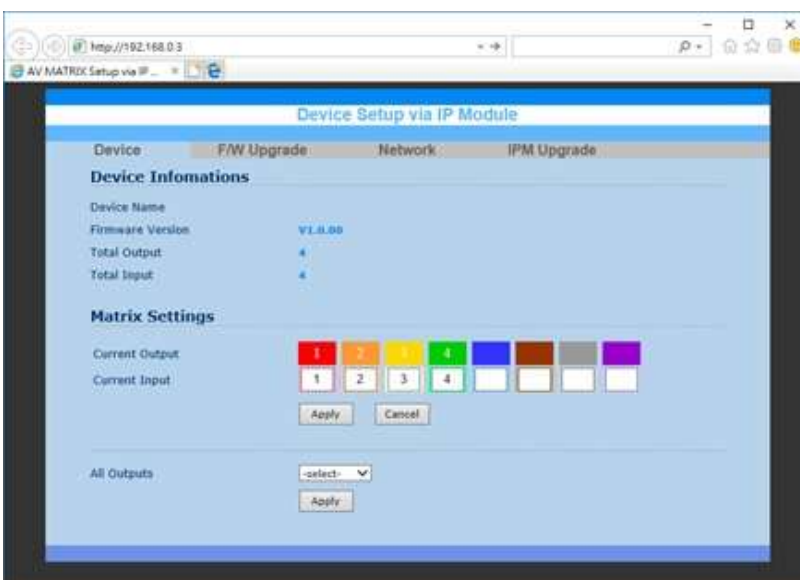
http://192.168.0.3

AV MATRIX Setup via IP ...

Device Setup via IP Module

Device F/W Upgrade Network IPM Upgrade

Device Infomations

Device Name

Firmware Version V1.0.00

Total Output 4

Total Input 4

Matrix Settings

Current Output 1 2 3 4

Current Input 1 2 3 4

Apply Cancel

All Outputs -select-

Apply